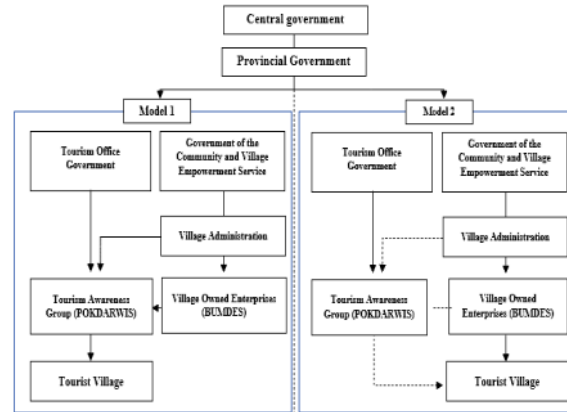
Central government

Provincial Government

Model 1

Tourism Office Government

Government of the Community and Village Empowerment Service

Village Administration

Tourism Awareness Group (POKDARWIS)

Village Owned Enterprises (BUMDES)

Tourist Village

Model 2

Tourism Office Government

Government of the Community and Village Empowerment Service

Village Administration

Tourism Awareness Group (POKDARWIS)

Village Owned Enterprises (BUMDES)

Tourist Village